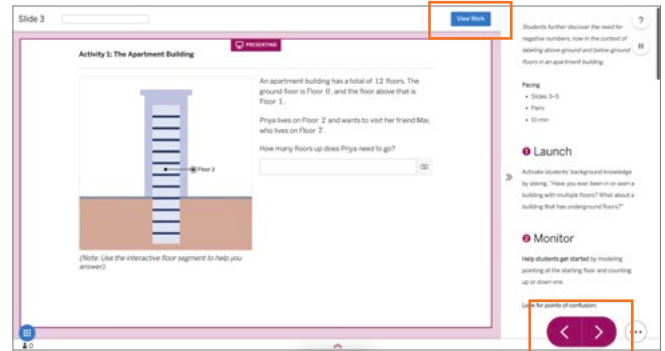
Slide 3

View Work

PRESENTING

Activity 1: The Apartment Building

Floor 2

(Note: Use the interactive floor segment to help you answer).

An apartment building has a total of 12 floors. The ground floor is Floor 0, and the floor above that is Floor 1.

Priya lives on Floor 2 and wants to visit her friend Mai, who lives on Floor 7.

How many floors up does Priya need to go?

Students further discover the need for negative numbers, now in the context of labeling above ground and below ground floors in an apartment building.

Pacing

• Slides 3–5
• Pairs
• 10 min

1 Launch

Activate students' background knowledge by asking, "Have you ever been in or seen a building with multiple floors? What about a building that has underground floors?"

2 Monitor

Help students get started by modeling pointing at the starting floor and counting up or down one.

Look for points of confusion:

?

0